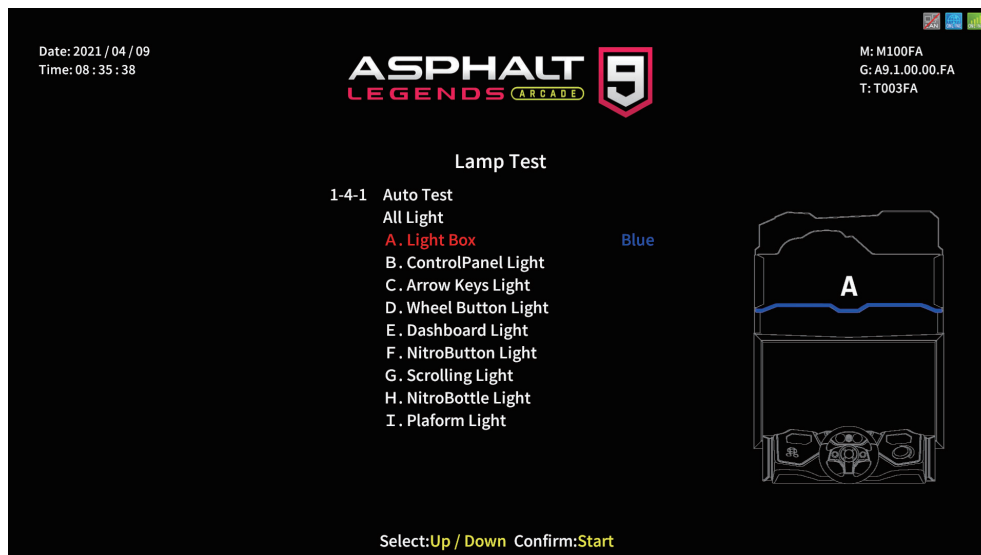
Date: 2021 / 04 / 09
Time: 08 : 35 : 38

ASPHALT
LEGENDS ARCADE
9

M: M100FA
G: A9.1.00.00.FA
T: T003FA

Lamp Test

1-4-1 Auto Test
All Light
A. Light Box Blue
B. ControlPanel Light
C. Arrow Keys Light
D. Wheel Button Light
E. Dashboard Light
F. NitroButton Light
G. Scrolling Light
H. NitroBottle Light
I. Plaform Light

A

Select:Up / Down Confirm:Start